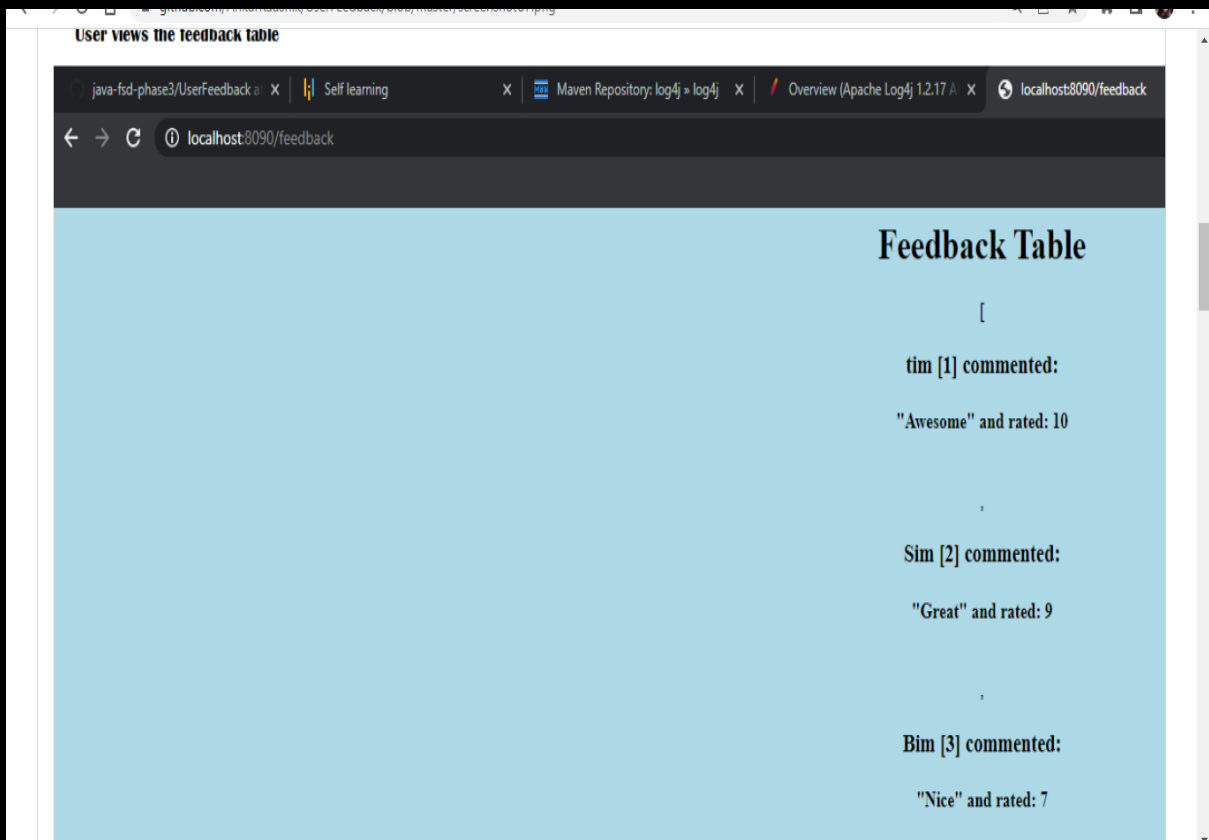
User views the feedback table

java-fsd-phase3/UserFeedback a X
Self learning X
Maven Repository: log4j » log4j X
Overview (Apache Log4j 1.2.17 A X
localhost:8090/feedback

localhost:8090/feedback

Feedback Table

[

tim [1] commented:

"Awesome" and rated: 10

,

Sim [2] commented:

"Great" and rated: 9

,

Bim [3] commented:

"Nice" and rated: 7